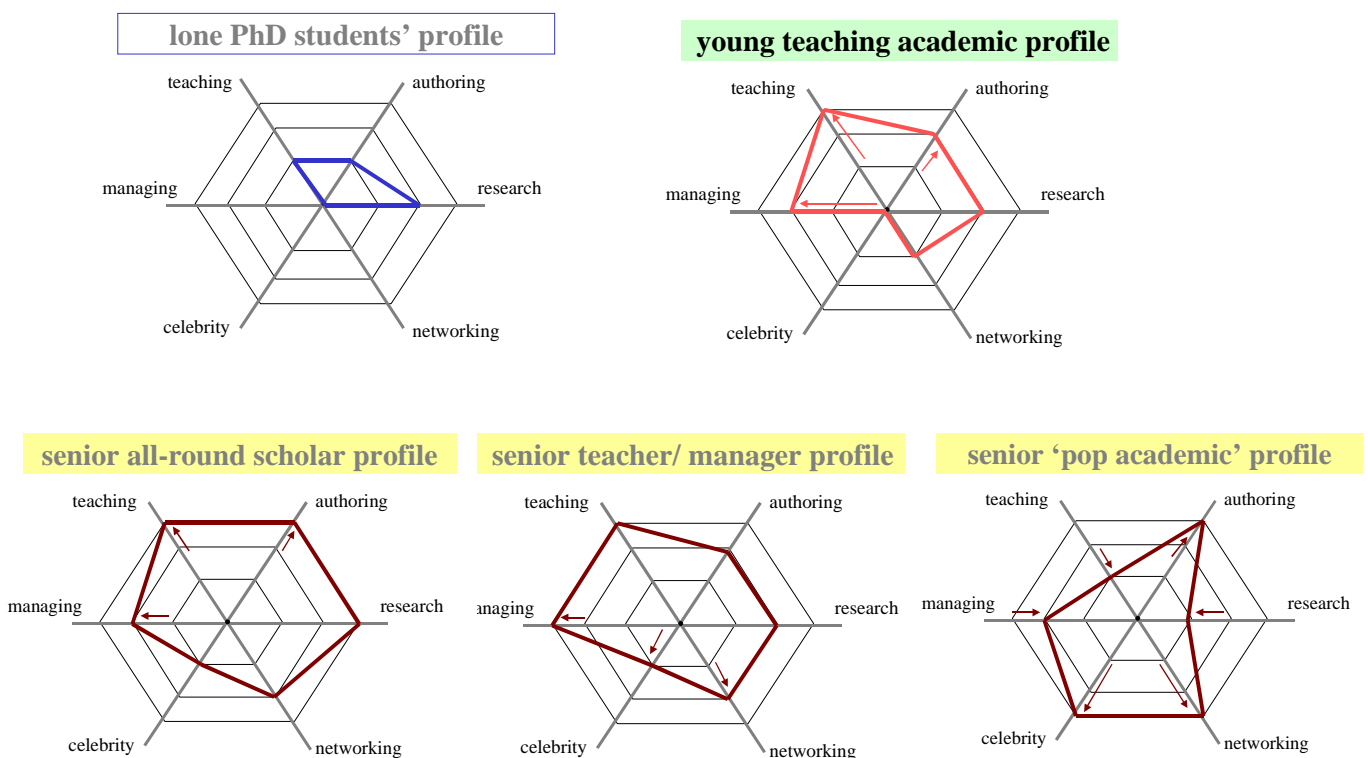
lone PhD students' profile

teaching
authoring
managing
research
celebrity
networking

young teaching academic profile

teaching
authoring
managing
research
celebrity
networking

senior all-round scholar profile

teaching
authoring
managing
research
celebrity
networking

senior teacher/ manager profile

teaching
authoring
anaging
research
celebrity
networking

senior 'pop academic' profile

teaching
authoring
managing
research
celebrity
networking